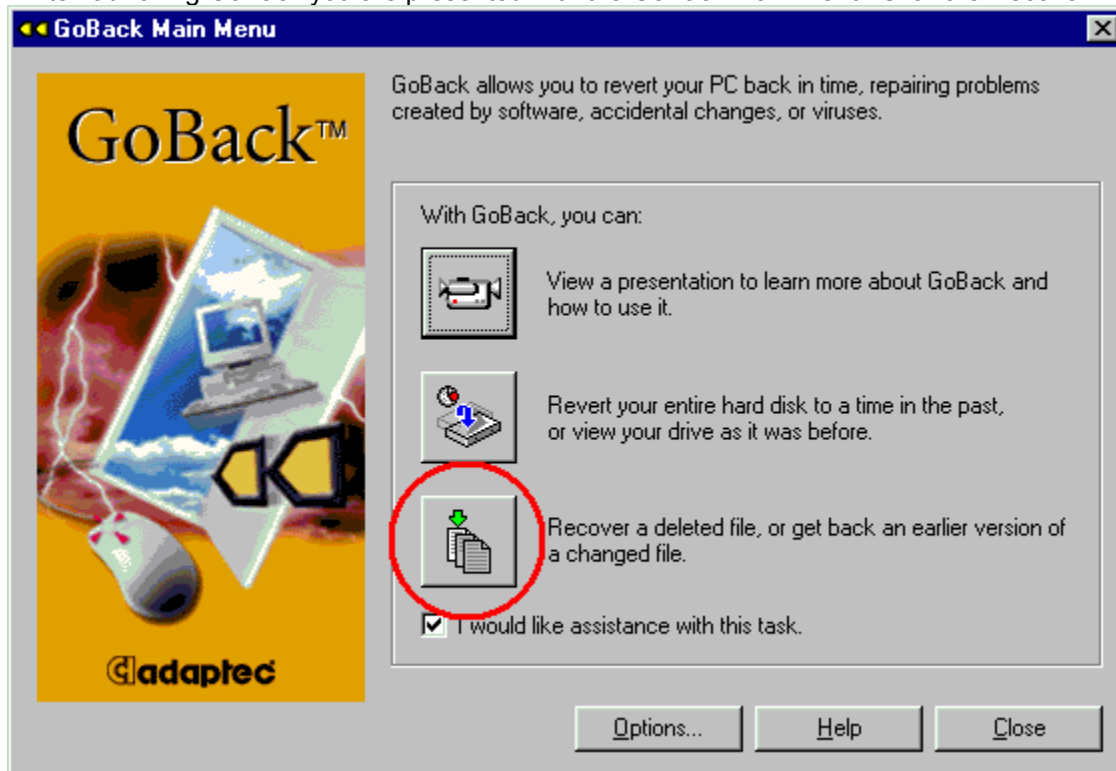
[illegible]

GoBack Main Menu

GoBack™

adaptec

GoBack allows you to revert your PC back in time, repairing problems created by software, accidental changes, or viruses.

With GoBack, you can:

View a presentation to learn more about GoBack and how to use it.

Revert your entire hard disk to a time in the past, or view your drive as it was before.

Recover a deleted file, or get back an earlier version of a changed file.

I would like assistance with this task.

Options... Help Close